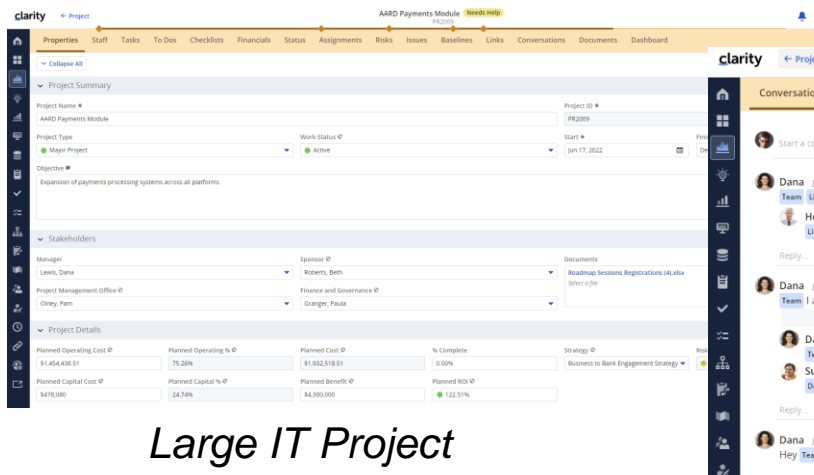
clarity ← Project

AARD Payments Module Needs Help
PR2009

Properties Staff Tasks To Dos Checklists Financials Status Assignments Risks Issues Baselines Links Conversations Documents Dashboard

Collapse All

Project Summary

Project Name *
AARD Payments Module

Project ID *
PR2009

Project Type
Major Project

Work Status
Active

Start *
Jun 17, 2022

Fini
De

Objective
Expansion of payments processing systems across all platforms

Stakeholders

Manager
Lewis, Dana

Sponsor
Roberts, Beth

Documents
Roadmap Sessions Registrations (4).xlsx
Select a file

Project Management Office
Olney, Pam

Finance and Governance
Granger, Paula

Project Details

Planned Operating Cost
$1,454,438.51

Planned Operating %
75.26%

Planned Cost
$1,932,518.51

% Complete
0.00%

Strategy
Business to Bank Engagement Strategy

Risk

Planned Capital Cost
$478,080

Planned Capital %
24.74%

Planned Benefit
$4,300,000

Planned ROI
122.51%

Large IT Project

clarity ← Proje

Conversatio

Start a co

Dana
Team Li

He
Li

Reply...

Dana
Team I a

Da
Te

Su
De

Reply...

Dana
Hey Tea